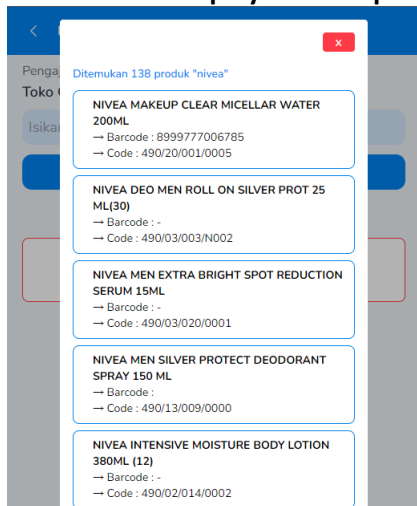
Penga
Toko
Isikan

x

Ditemukan 138 produk "nivea"

NIVEA MAKEUP CLEAR MICELLAR WATER 200ML
→ Barcode : 8999777006785
→ Code : 490/20/001/0005

NIVEA DEO MEN ROLL ON SILVER PROT 25 ML(30)
→ Barcode : -
→ Code : 490/03/003/N002

NIVEA MEN EXTRA BRIGHT SPOT REDUCTION SERUM 15ML
→ Barcode : -
→ Code : 490/03/020/0001

NIVEA MEN SILVER PROTECT DEODORANT SPRAY 150 ML
→ Barcode :
→ Code : 490/13/009/0000

NIVEA INTENSIVE MOISTURE BODY LOTION 380ML (12)
→ Barcode : -
→ Code : 490/02/014/0002